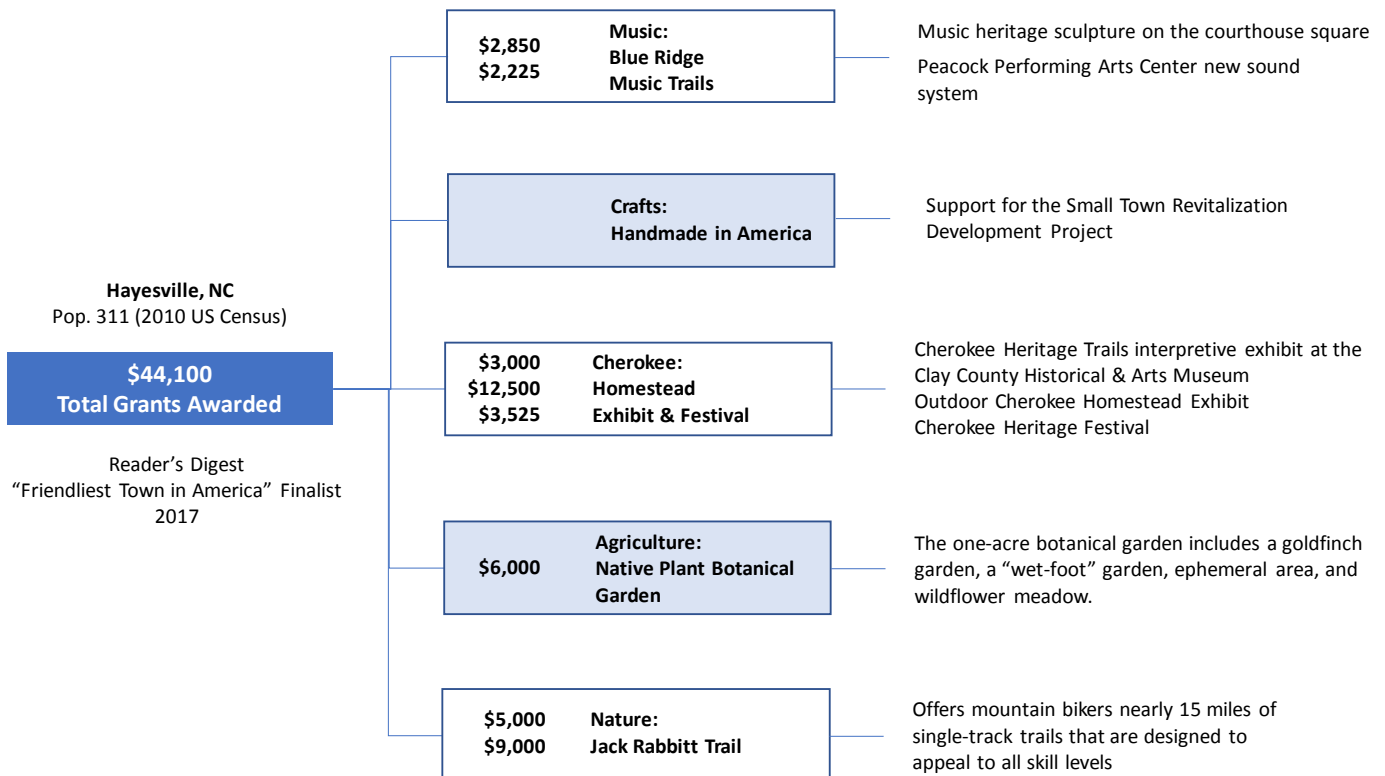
Hayesville, NC
Pop. 311 (2010 US Census)

$44,100
Total Grants Awarded

Reader's Digest
"Friendliest Town in America" Finalist
2017

$2,850
$2,225
Music:
Blue Ridge
Music Trails

Music heritage sculpture on the courthouse square
Peacock Performing Arts Center new sound system

Crafts:
Handmade in America

Support for the Small Town Revitalization Development Project

$3,000
$12,500
$3,525
Cherokee:
Homestead
Exhibit & Festival

Cherokee Heritage Trails interpretive exhibit at the Clay County Historical & Arts Museum
Outdoor Cherokee Homestead Exhibit
Cherokee Heritage Festival

$6,000
Agriculture:
Native Plant Botanical Garden

The one-acre botanical garden includes a goldfinch garden, a "wet-foot" garden, ephemeral area, and wildflower meadow.

$5,000
$9,000
Nature:
Jack Rabbitt Trail

Offers mountain bikers nearly 15 miles of single-track trails that are designed to appeal to all skill levels